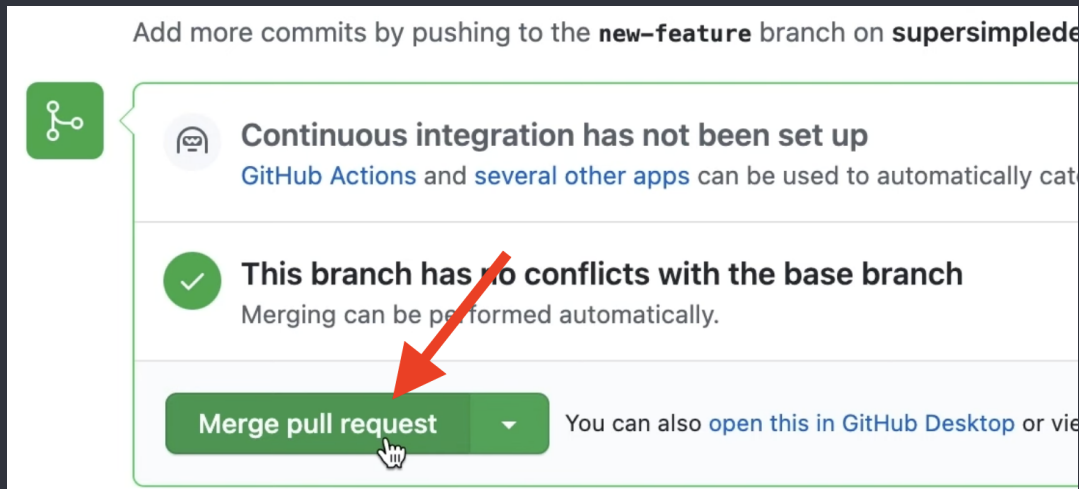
Add more commits by pushing to the new-feature branch on supersimplede

Continuous integration has not been set up
GitHub Actions and several other apps can be used to automatically cat

This branch has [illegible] conflicts with the base branch
Merging can be pe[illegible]formed automatically.

Merge pull request

You can also open this in GitHub Desktop or vie